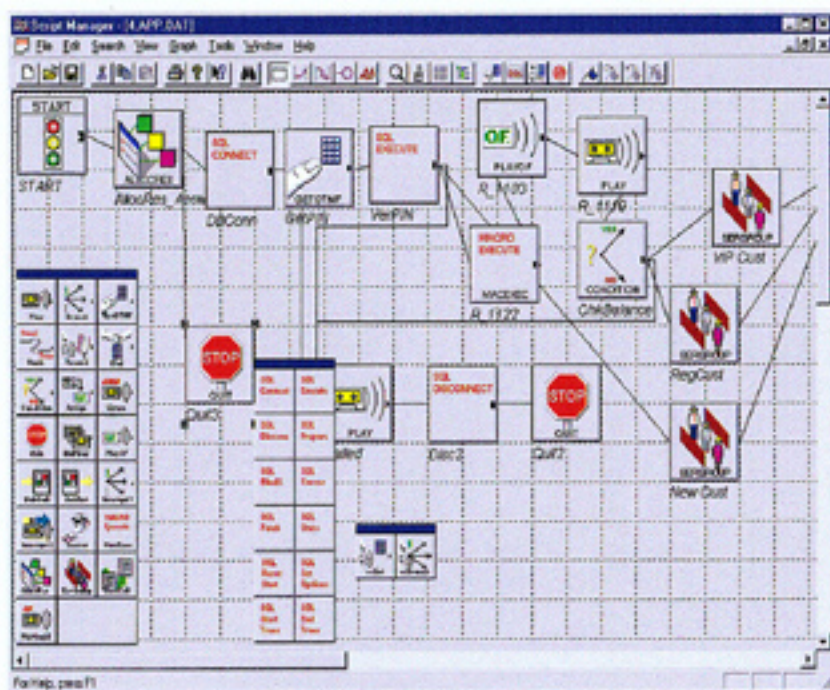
Script Manager - [4.APP.DAT]

File Edit Search View Graph Tools Window Help

START

START

AlocRes_Asnc

SQL CONNECT

DbConn

GetPIN

SQL EXECUTE

VerPIN

OF

PLAYOF

R_1103

PLAY

R_1119

MACRO EXECUTE

MACEXEC

R_1122

YES

NO

CONDITION

ChkBalance

VIP Cust

RegCust

New Cust

STOP

QUIT

Quit3

PLAY

SQL DISCONNECT

Disc2

STOP

QUIT

Quit2

SQL Connect

SQL Execute

SQL Discon

SQL Prepare

SQL Modify

SQL Execute

SQL Fetch

SQL Describe

SQL Start Tran

SQL Options

SQL End Trans

SQL End Trans

For Help, press F1